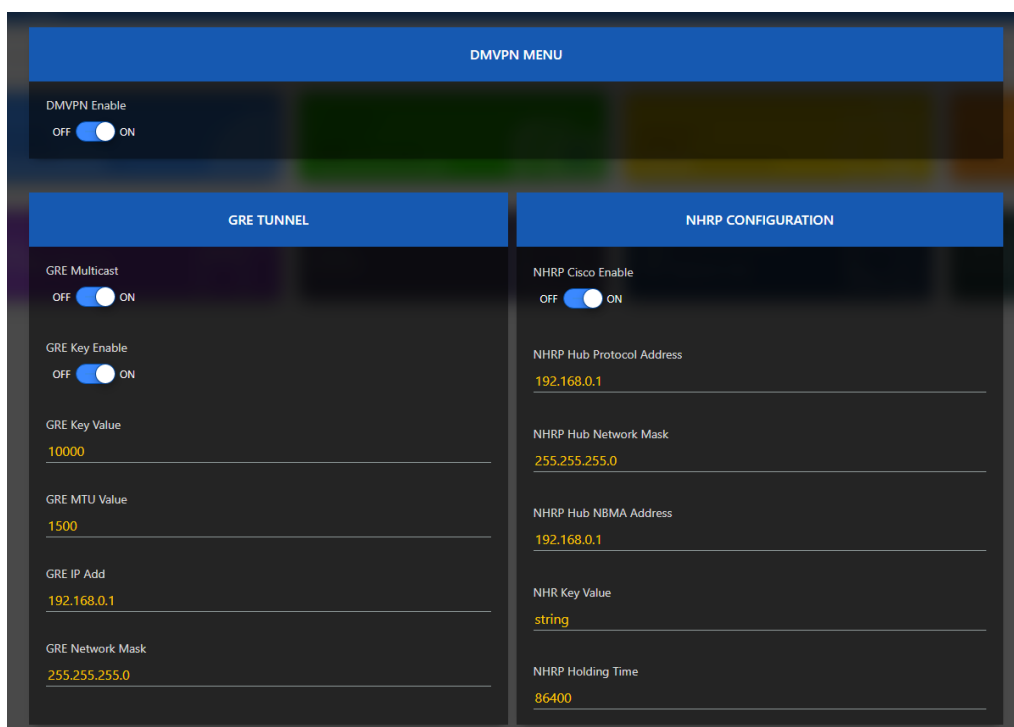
DMVPN MENU

DMVPN Enable
OFF ON

GRE TUNNEL

GRE Multicast
OFF ON

GRE Key Enable
OFF ON

GRE Key Value
10000

GRE MTU Value
1500

GRE IP Add
192.168.0.1

GRE Network Mask
255.255.255.0

NHRP CONFIGURATION

NHRP Cisco Enable
OFF ON

NHRP Hub Protocol Address
192.168.0.1

NHRP Hub Network Mask
255.255.255.0

NHRP Hub NBMA Address
192.168.0.1

NHR Key Value
string

NHRP Holding Time
86400